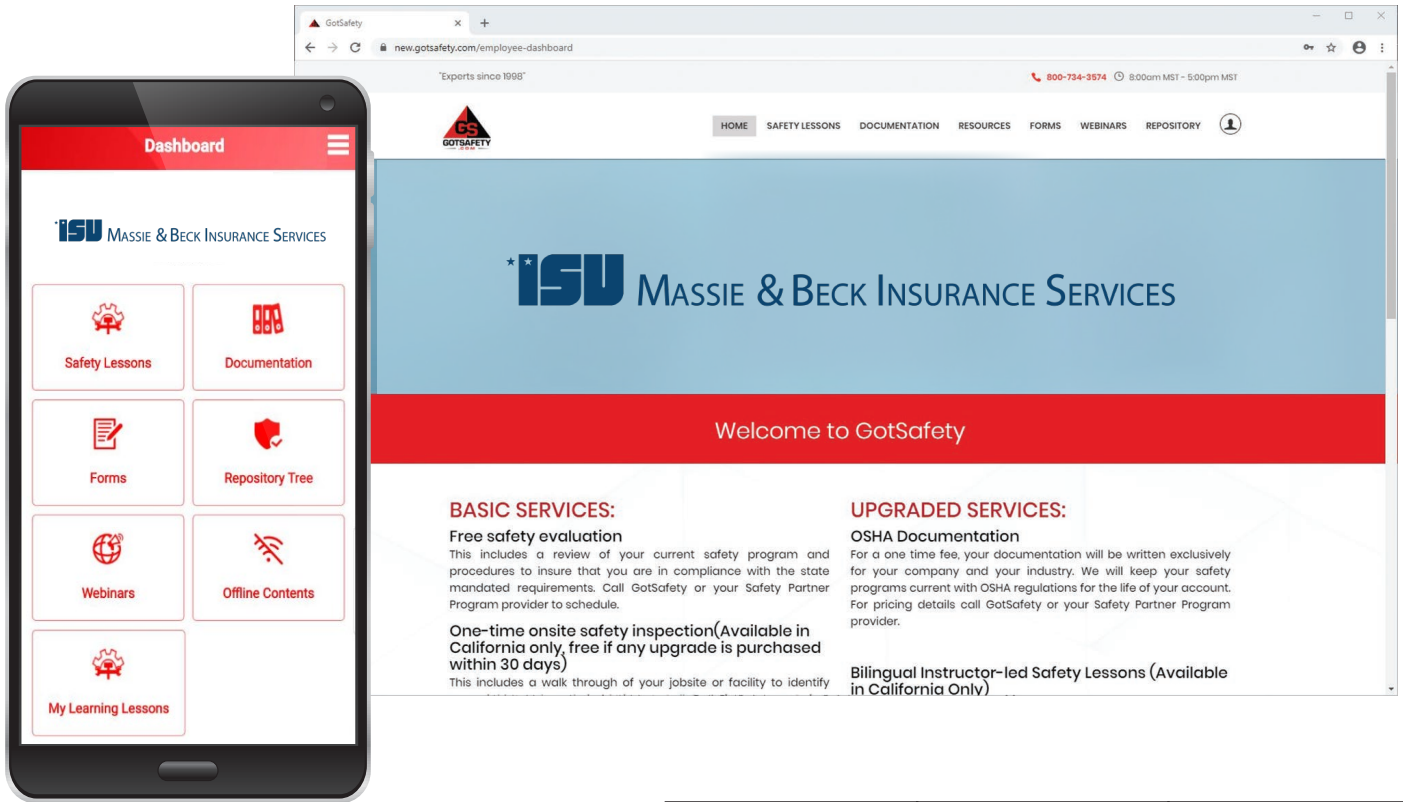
Dashboard

ISU MASSIE & BECK INSURANCE SERVICES

Safety Lessons

Documentation

Forms

Repository Tree

Webinars

Offline Contents

My Learning Lessons

GotSafety ×

new.gotsafety.com/employee-dashboard

"Experts since 1998"

800-734-3574 8:00am MST - 5:00pm MST

GS GOTSAFETY

HOME SAFETY LESSONS DOCUMENTATION RESOURCES FORMS WEBINARS REPOSITORY

ISU MASSIE & BECK INSURANCE SERVICES

Welcome to GotSafety

BASIC SERVICES:

Free safety evaluation

This includes a review of your current safety program and procedures to insure that you are in compliance with the state mandated requirements. Call GotSafety or your Safety Partner Program provider to schedule.

One-time onsite safety inspection(Available in California only, free if any upgrade is purchased within 30 days)

This includes a walk through of your jobsite or facility to identify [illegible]

UPGRADED SERVICES:

OSHA Documentation

For a one time fee, your documentation will be written exclusively for your company and your industry. We will keep your safety programs current with OSHA regulations for the life of your account. For pricing details call GotSafety or your Safety Partner Program provider.

Bilingual Instructor-led Safety Lessons (Available in California Only)